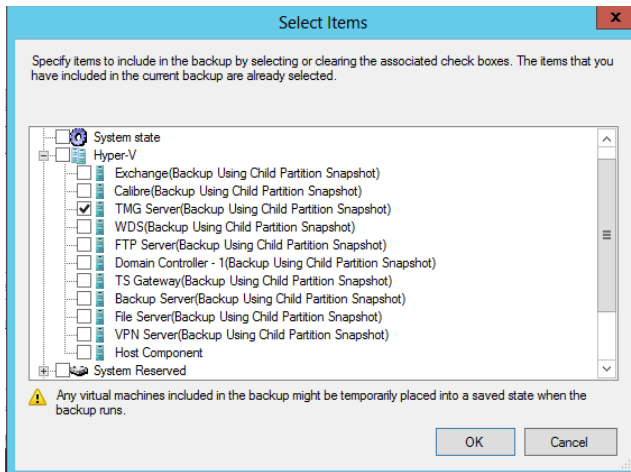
Select Items

x

Specify items to include in the backup by selecting or clearing the associated check boxes. The items that you have included in the current backup are already selected.

System state
Hyper-V
Exchange(Backup Using Child Partition Snapshot)
Calibre(Backup Using Child Partition Snapshot)
TMG Server(Backup Using Child Partition Snapshot)
WDS(Backup Using Child Partition Snapshot)
FTP Server(Backup Using Child Partition Snapshot)
Domain Controller - 1(Backup Using Child Partition Snapshot)
TS Gateway(Backup Using Child Partition Snapshot)
Backup Server(Backup Using Child Partition Snapshot)
File Server(Backup Using Child Partition Snapshot)
VPN Server(Backup Using Child Partition Snapshot)
Host Component
System Reserved

Any virtual machines included in the backup might be temporarily placed into a saved state when the backup runs.

OK

Cancel